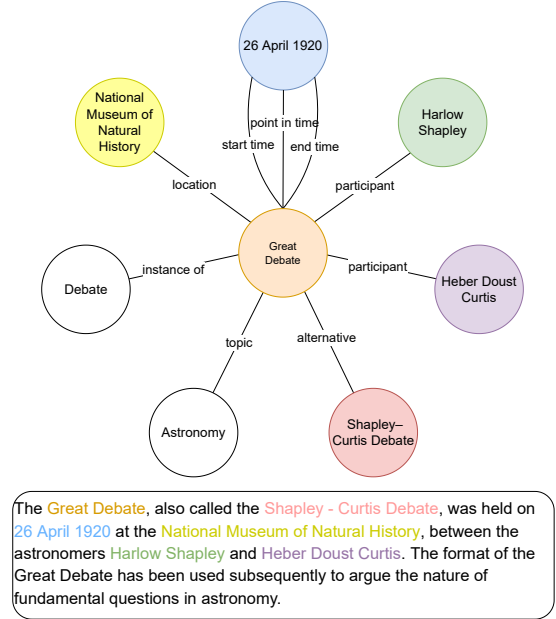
26 April 1920

point in time

start time

end time

National Museum of Natural History

Harlow Shapley

location

participant

Great Debate

Debate

instance of

participant

Heber Doust Curtis

topic

alternative

Astronomy

Shapley–Curtis Debate

The Great Debate, also called the Shapley - Curtis Debate, was held on 26 April 1920 at the National Museum of Natural History, between the astronomers Harlow Shapley and Heber Doust Curtis. The format of the Great Debate has been used subsequently to argue the nature of fundamental questions in astronomy.